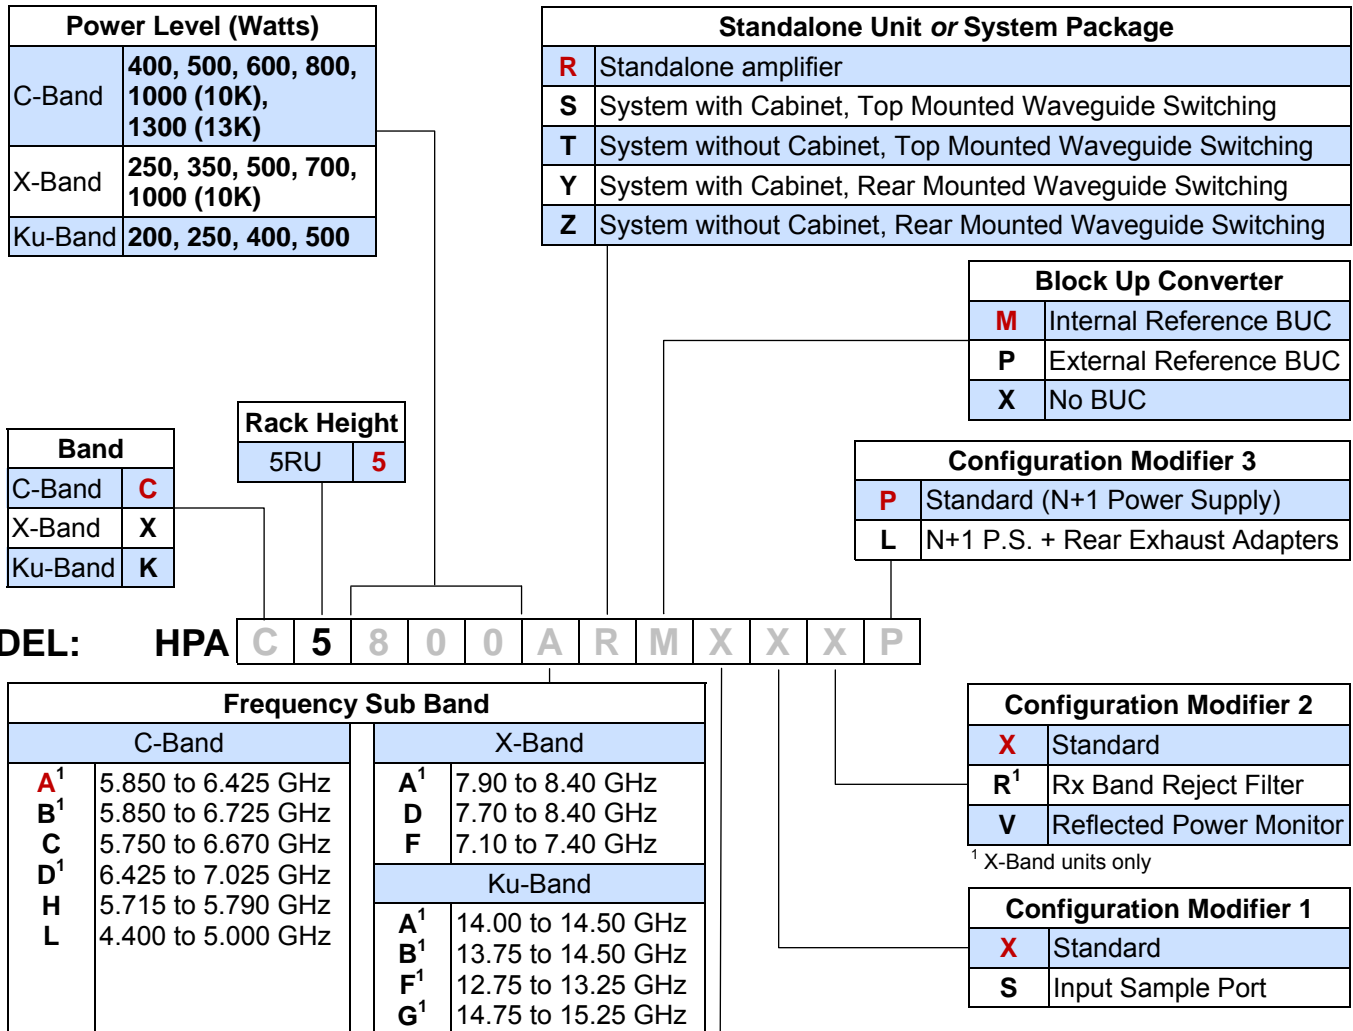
| Power Level (Watts) | |
|---|---|
| C-Band | 400, 500, 600, 800, 1000 (10K), 1300 (13K) |
| X-Band | 250, 350, 500, 700, 1000 (10K) |
| Ku-Band | 200, 250, 400, 500 |

| Standalone Unit *or* System Package | |
|---|---|
| R | Standalone amplifier |
| S | System with Cabinet, Top Mounted Waveguide Switching |
| T | System without Cabinet, Top Mounted Waveguide Switching |
| Y | System with Cabinet, Rear Mounted Waveguide Switching |
| Z | System without Cabinet, Rear Mounted Waveguide Switching |

| Block Up Converter | |
|---|---|
| M | Internal Reference BUC |
| P | External Reference BUC |
| X | No BUC |

| Rack Height | |
|---|---|
| 5RU | 5 |

| Band | |
|---|---|
| C-Band | C |
| X-Band | X |
| Ku-Band | K |

| Configuration Modifier 3 | |
|---|---|
| P | Standard (N+1 Power Supply) |
| L | N+1 P.S. + Rear Exhaust Adapters |

DEL: HPA C 5 8 0 0 A R M X X X P

Frequency Sub Band

| C-Band | |
|---|---|
| $A^1$ | 5.850 to 6.425 GHz |
| $B^1$ | 5.850 to 6.725 GHz |
| C | 5.750 to 6.670 GHz |
| $D^1$ | 6.425 to 7.025 GHz |
| H | 5.715 to 5.790 GHz |
| L | 4.400 to 5.000 GHz |

| X-Band | |
|---|---|
| $A^1$ | 7.90 to 8.40 GHz |
| D | 7.70 to 8.40 GHz |
| F | 7.10 to 7.40 GHz |

| Ku-Band | |
|---|---|
| $A^1$ | 14.00 to 14.50 GHz |
| $B^1$ | 13.75 to 14.50 GHz |
| $F^1$ | 12.75 to 13.25 GHz |
| $G^1$ | 14.75 to 15.25 GHz |

| Configuration Modifier 2 | |
|---|---|
| X | Standard |
| $R^1$ | Rx Band Reject Filter |
| V | Reflected Power Monitor |

$^1$ X-Band units only

| Configuration Modifier 1 | |
|---|---|
| X | Standard |
| S | Input Sample Port |